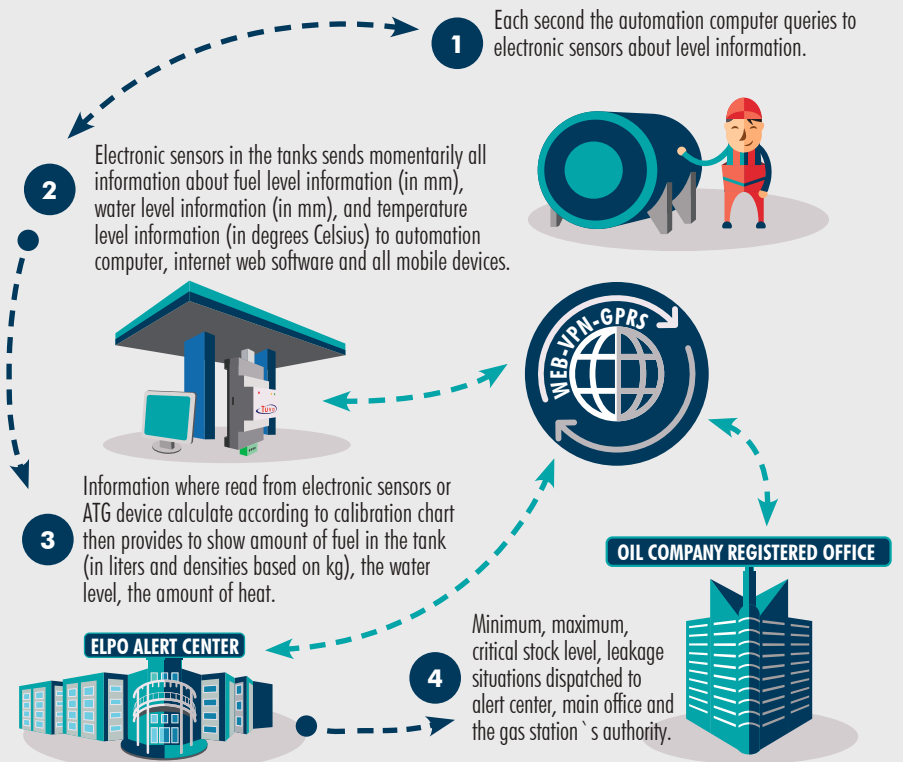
1
Each second the automation computer queries to electronic sensors about level information.

2
Electronic sensors in the tanks sends momentarily all information about fuel level information (in mm), water level information (in mm), and temperature level information (in degrees Celsius) to automation computer, internet web software and all mobile devices.

WEB-VPN-GPRS

3
Information where read from electronic sensors or ATG device calculate according to calibration chart then provides to show amount of fuel in the tank (in liters and densities based on kg), the water level, the amount of heat.

OIL COMPANY REGISTERED OFFICE

ELPO ALERT CENTER

4
Minimum, maximum, critical stock level, leakage situations dispatched to alert center, main office and the gas station`s authority.